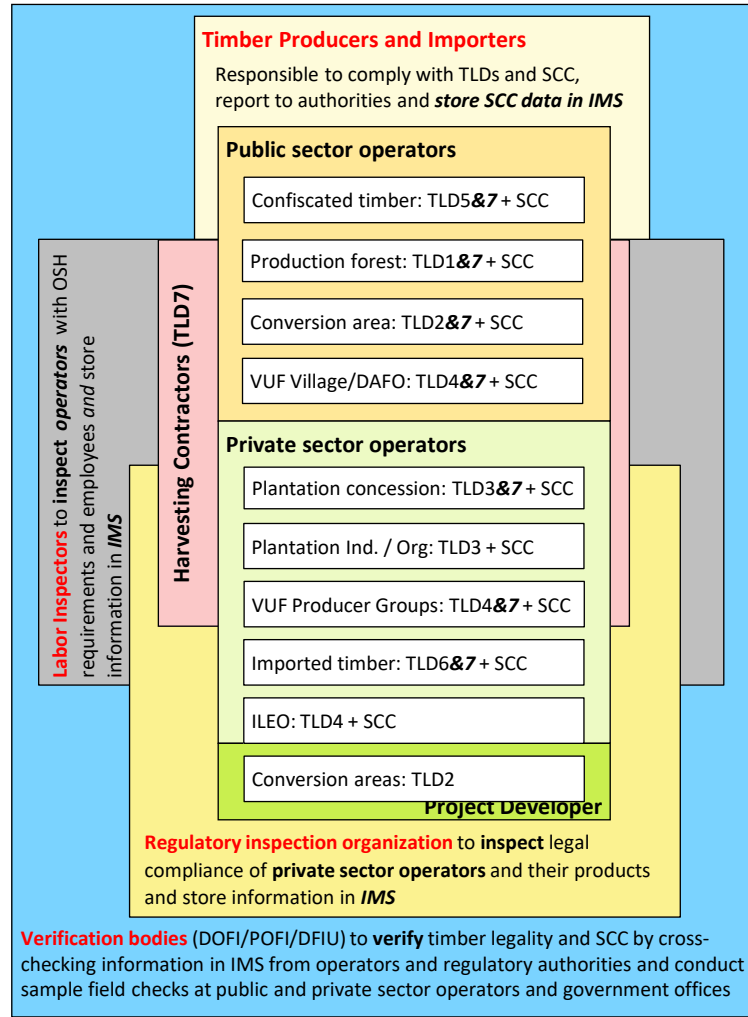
Timber Producers and Importers

Responsible to comply with TLDs and SCC, report to authorities and ***store SCC data in IMS***

**Public sector operators**

Confiscated timber: TLD5***&7*** + SCC

Production forest: TLD1***&7*** + SCC

Conversion area: TLD2***&7*** + SCC

VUF Village/DAFO: TLD4***&7*** + SCC

**Private sector operators**

Plantation concession: TLD3***&7*** + SCC

Plantation Ind. / Org: TLD3 + SCC

VUF Producer Groups: TLD4***&7*** + SCC

Imported timber: TLD6***&7*** + SCC

ILEO: TLD4 + SCC

Conversion areas: TLD2

**Project Developer**

**Harvesting Contractors (TLD7)**

**Labor Inspectors** to **inspect *operators*** with OSH requirements and employees *and* store information in ***IMS***

**Regulatory inspection organization** to **inspect** legal compliance of **private sector operators** and their products and store information in ***IMS***

**Verification bodies** (DOFI/POFI/DFIU) to **verify** timber legality and SCC by cross-checking information in IMS from operators and regulatory authorities and conduct sample field checks at public and private sector operators and government offices